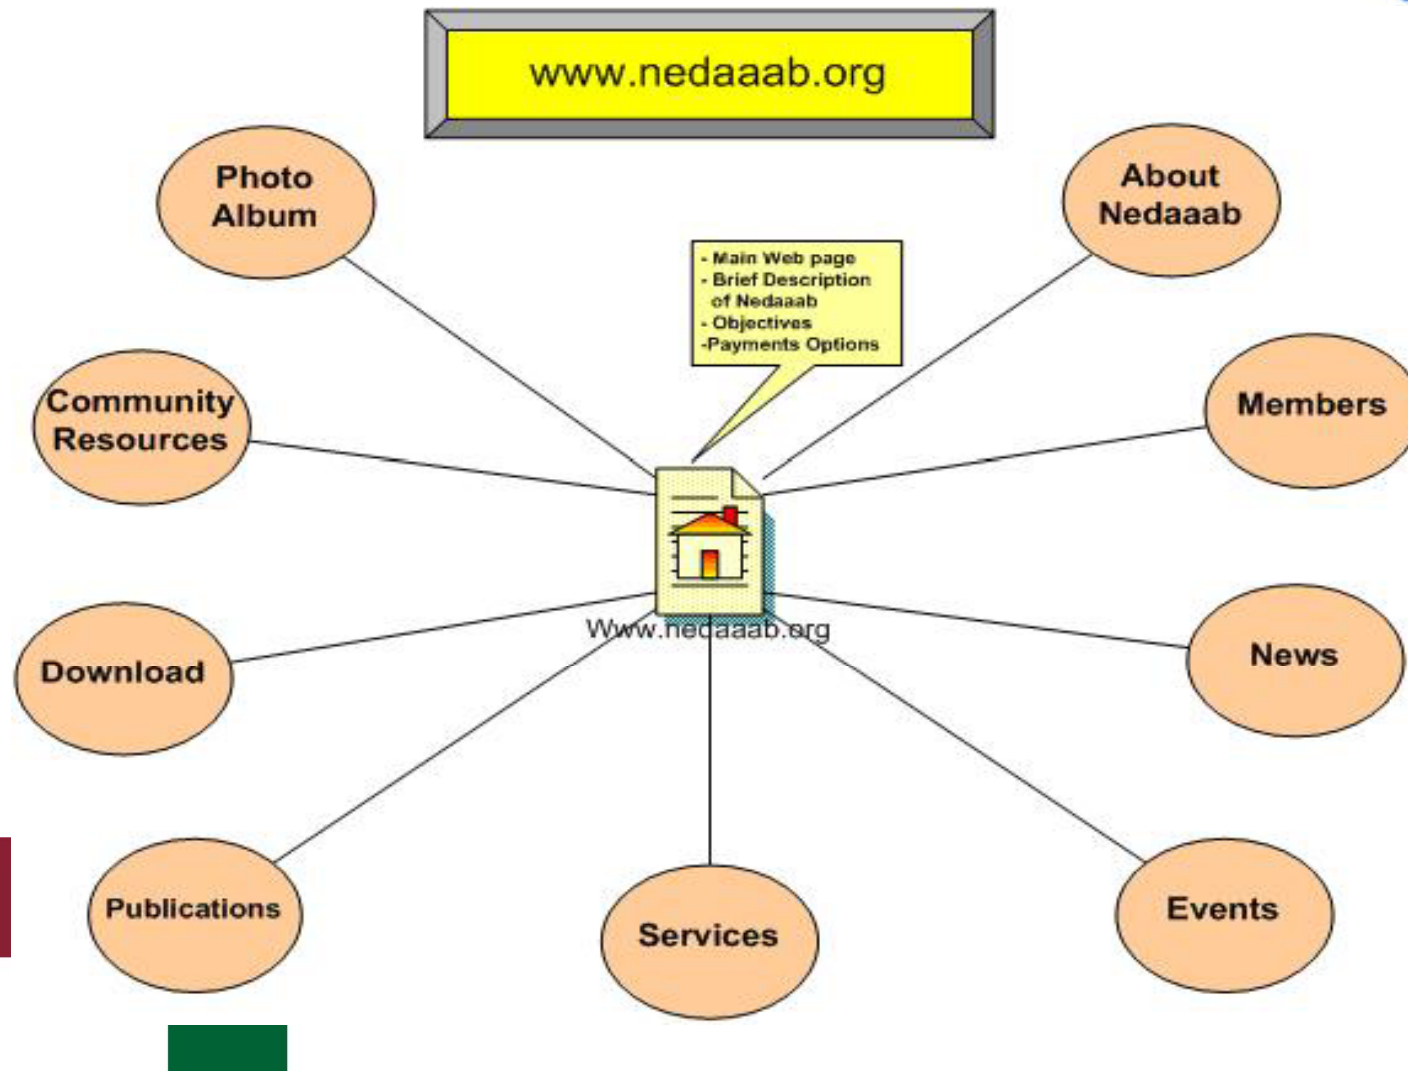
www.nedaaab.org

Photo Album

About Nedaaab

- Main Web page
- Brief Description of Nedaaab
- Objectives
-Payments Options

Community Resources

Members

Www.nedaaab.org

Download

News

Publications

Services

Events